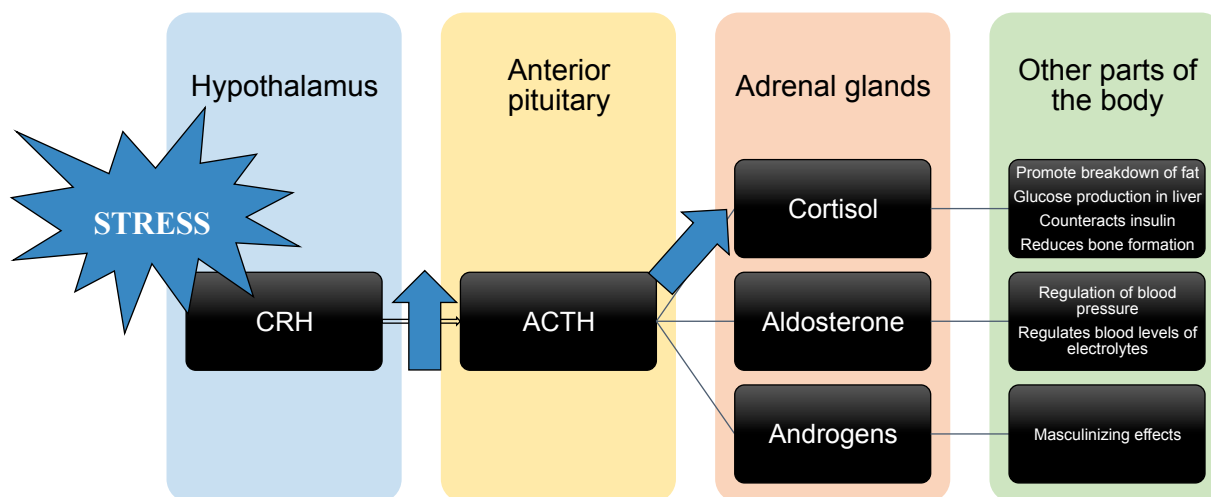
Hypothalamus

Anterior pituitary

Adrenal glands

Other parts of the body

STRESS

CRH

ACTH

Cortisol

Aldosterone

Androgens

Promote breakdown of fat
Glucose production in liver
Counteracts insulin
Reduces bone formation

Regulation of blood pressure
Regulates blood levels of electrolytes

Masculinizing effects